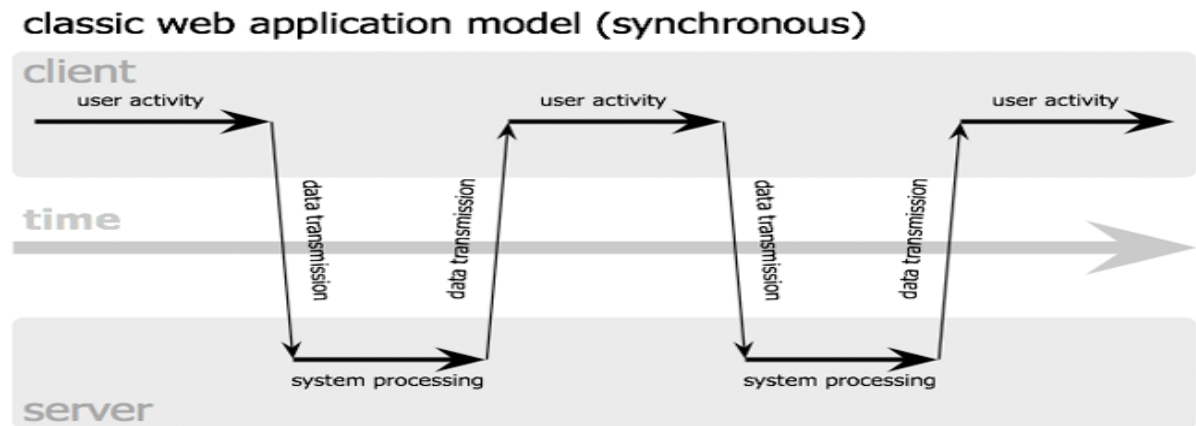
classic web application model (synchronous)

client

user activity

user activity

user activity

data transmission

data transmission

data transmission

data transmission

time

system processing

system processing

server